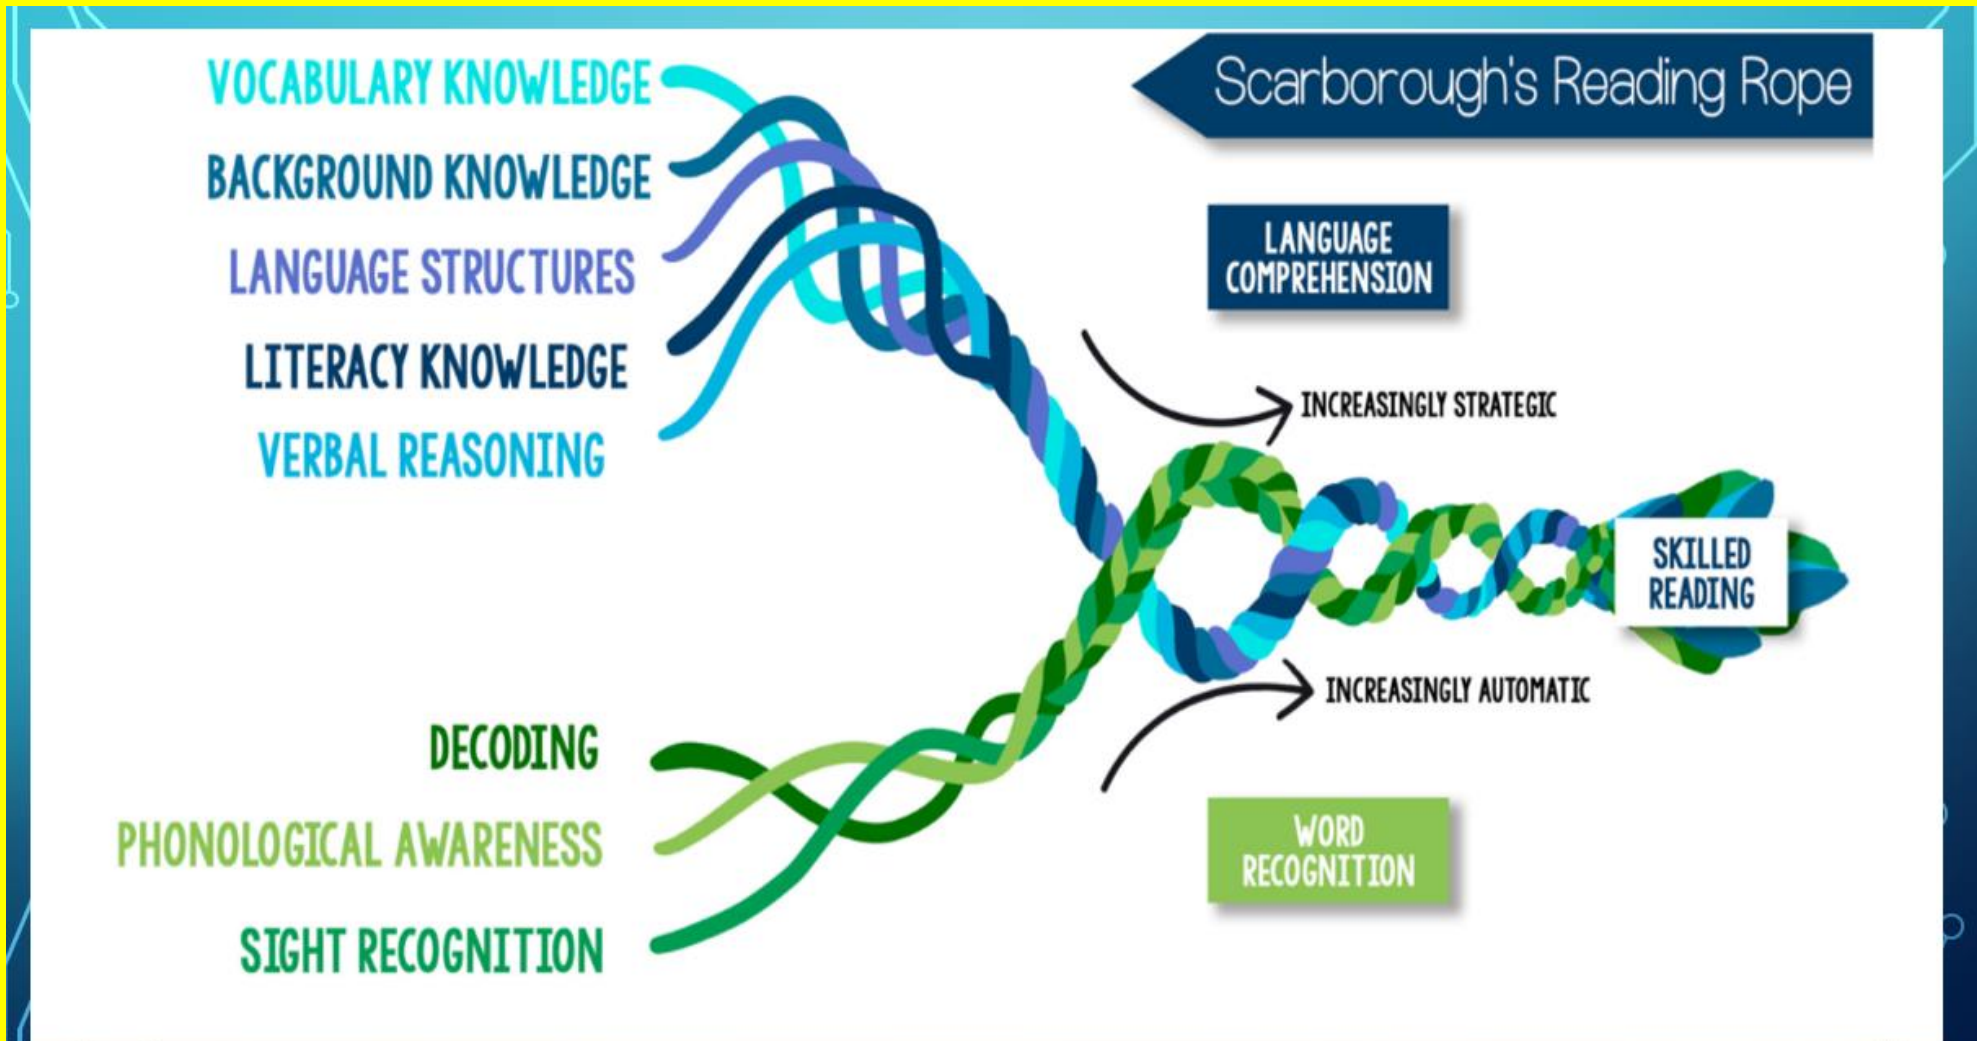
Scarborough's Reading Rope

VOCABULARY KNOWLEDGE
BACKGROUND KNOWLEDGE
LANGUAGE STRUCTURES
LITERACY KNOWLEDGE
VERBAL REASONING

LANGUAGE COMPREHENSION

INCREASINGLY STRATEGIC

SKILLED READING

INCREASINGLY AUTOMATIC

DECODING
PHONOLOGICAL AWARENESS
SIGHT RECOGNITION

WORD RECOGNITION